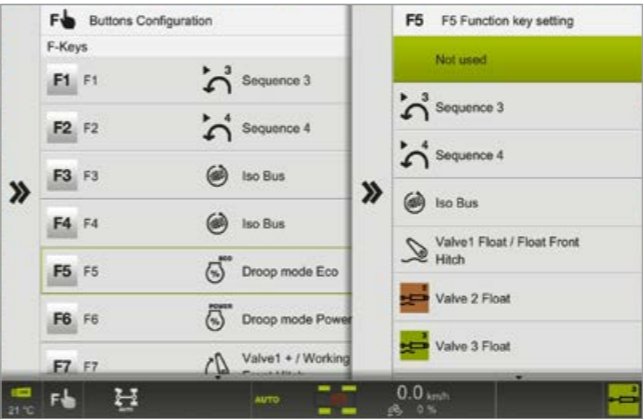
F Buttons Configuration

F-Keys

F1 F1 3 Sequence 3

F2 F2 4 Sequence 4

F3 F3 Iso Bus

F4 F4 Iso Bus

F5 F5 ECO Droop mode Eco

F6 F6 POWER Droop mode Power

F7 F7 Valve1 + / Working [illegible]

F5 F5 Function key setting

Not used

3 Sequence 3

4 Sequence 4

Iso Bus

Valve1 Float / Float Front Hitch

Valve 2 Float

Valve 3 Float

21 °C F AUTO 0.0 km/h 0 %